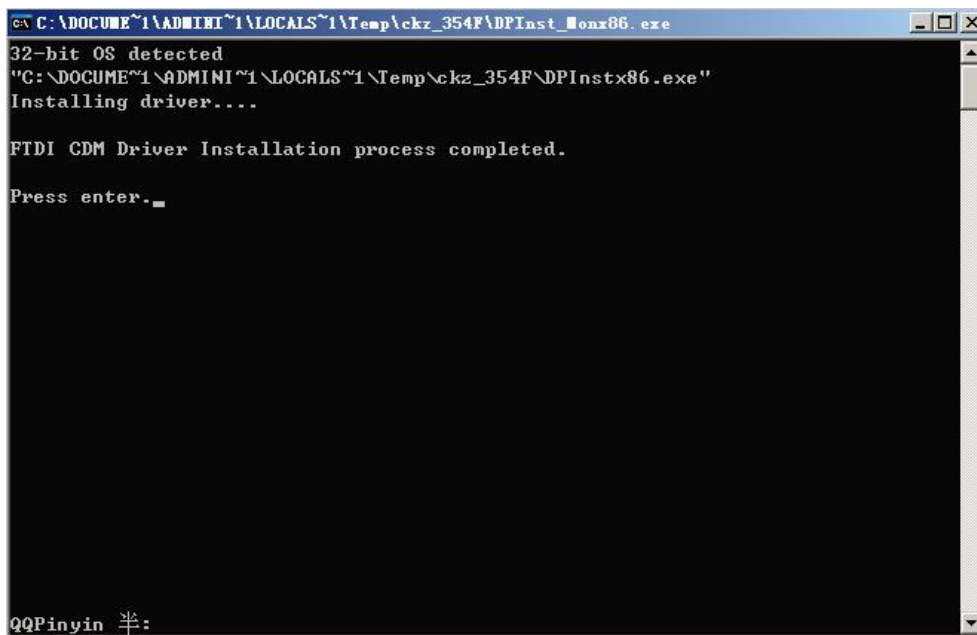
C:\DOCUME~1\ADMINI~1\LOCALS~1\Temp\ckz_354F\DPInst_Monx86.exe

32-bit OS detected
"C:\DOCUME~1\ADMINI~1\LOCALS~1\Temp\ckz_354F\DPInstx86.exe"
Installing driver....

FTDI CDM Driver Installation process completed.

Press enter._

QQPinyin 半: